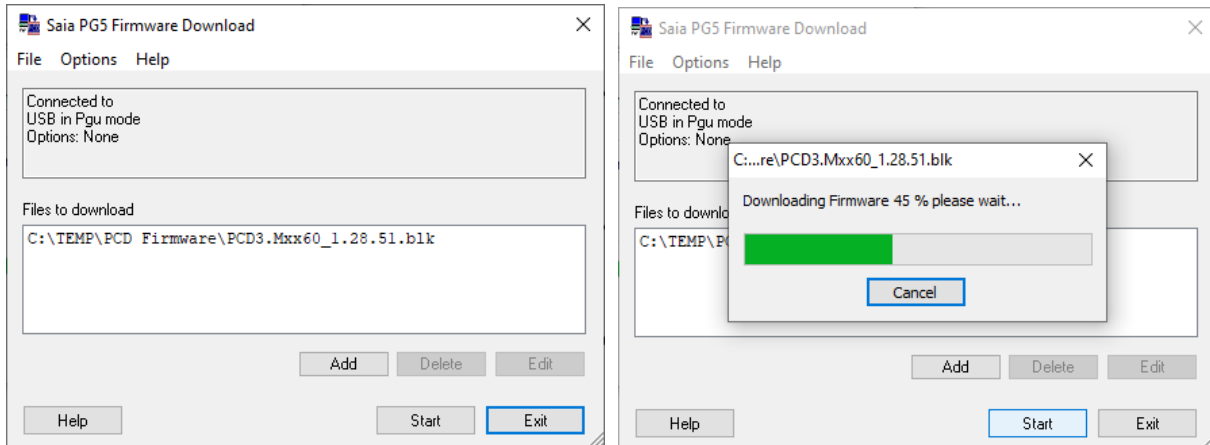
Saia PG5 Firmware Download

File Options Help

Connected to
USB in Pgu mode
Options: None

Files to download

C:\TEMP\PCD Firmware\PCD3.Mxx60_1.28.51.blk

Add Delete Edit

Help Start Exit

Saia PG5 Firmware Download

File Options Help

Connected to
USB in Pgu mode
Options: None

C:...re\PCD3.Mxx60_1.28.51.blk

Downloading Firmware 45 % please wait...

Cancel

Files to downlo

C:\TEMP\PC

Add Delete Edit

Help Start Exit